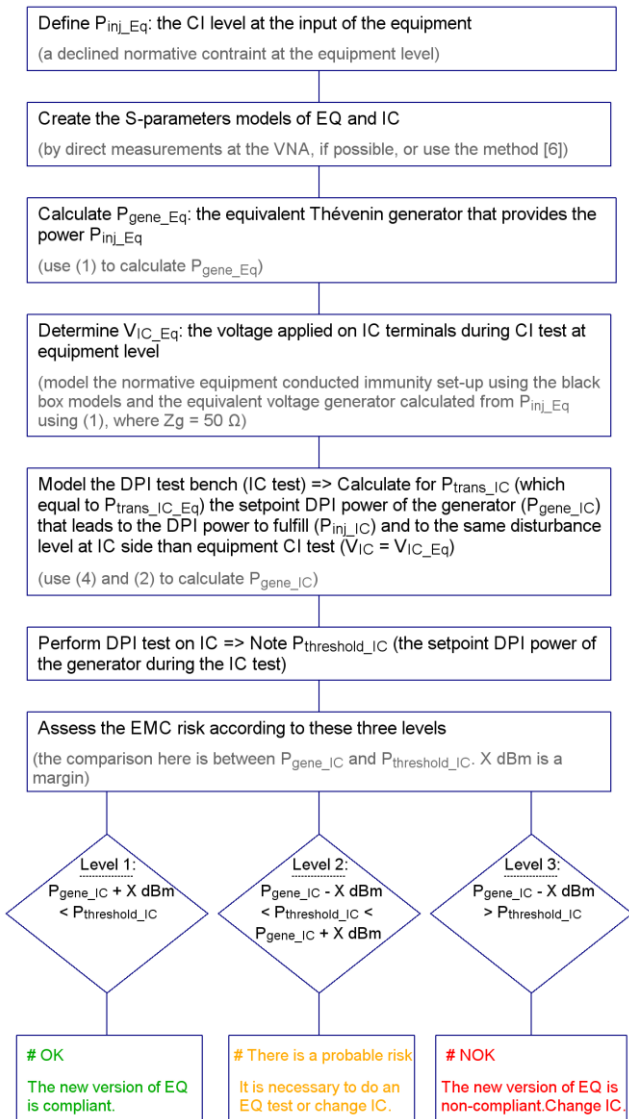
Define $P_{inj\_Eq}$: the CI level at the input of the equipment

(a declined normative contraint at the equipment level)

Create the S-parameters models of EQ and IC

(by direct measurements at the VNA, if possible, or use the method [6])

Calculate $P_{gene\_Eq}$: the equivalent Thévenin generator that provides the power $P_{inj\_Eq}$

(use (1) to calculate $P_{gene\_Eq}$)

Determine $V_{IC\_Eq}$: the voltage applied on IC terminals during CI test at equipment level

(model the normative equipment conducted immunity set-up using the black box models and the equivalent voltage generator calculated from $P_{inj\_Eq}$ using (1), where Zg = 50 Ω)

Model the DPI test bench (IC test) => Calculate for $P_{trans\_IC}$ (which equal to $P_{trans\_IC\_Eq}$) the setpoint DPI power of the generator ($P_{gene\_IC}$) that leads to the DPI power to fulfill ($P_{inj\_IC}$) and to the same disturbance level at IC side than equipment CI test ($V_{IC} = V_{IC\_Eq}$)

(use (4) and (2) to calculate $P_{gene\_IC}$)

Perform DPI test on IC => Note $P_{threshold\_IC}$ (the setpoint DPI power of the generator during the IC test)

Assess the EMC risk according to these three levels

(the comparison here is between $P_{gene\_IC}$ and $P_{threshold\_IC}$. X dBm is a margin)

Level 1:
$P_{gene\_IC}$ + X dBm < $P_{threshold\_IC}$

Level 2:
$P_{gene\_IC}$ - X dBm < $P_{threshold\_IC}$ < $P_{gene\_IC}$ + X dBm

Level 3:
$P_{gene\_IC}$ - X dBm > $P_{threshold\_IC}$

# OK
The new version of EQ is compliant.

# There is a probable risk
It is necessary to do an EQ test or change IC.

# NOK
The new version of EQ is non-compliant.Change IC.